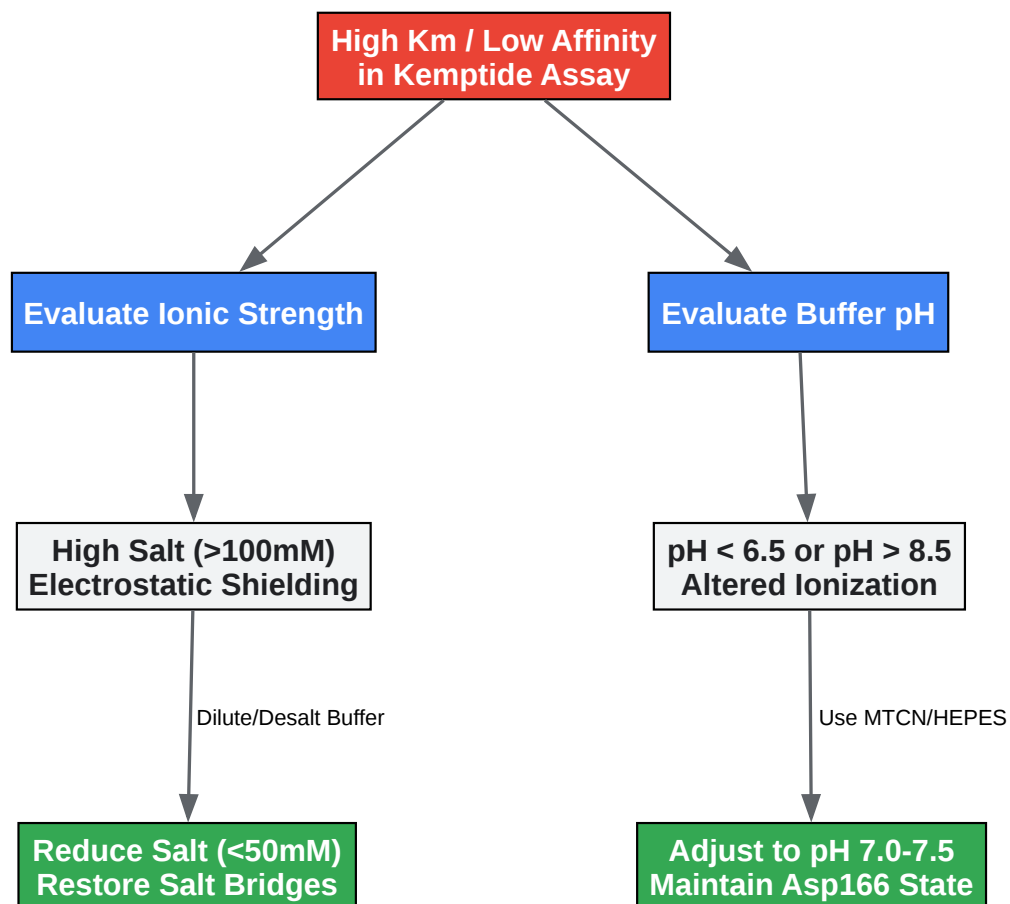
High Km / Low Affinity
in Kemptide Assay

Evaluate Ionic Strength

Evaluate Buffer pH

High Salt (>100mM)
Electrostatic Shielding

pH < 6.5 or pH > 8.5
Altered Ionization

Dilute/Desalt Buffer

Use MTCN/HEPES

Reduce Salt (<50mM)
Restore Salt Bridges

Adjust to pH 7.0-7.5
Maintain Asp166 State